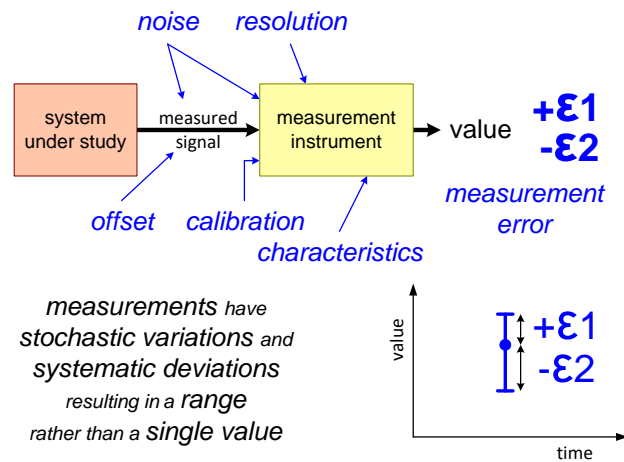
noise

resolution

system under study

measured signal

measurement instrument

value

+ε1
-ε2

offset

calibration

characteristics

measurement error

measurements have stochastic variations and systematic deviations resulting in a range rather than a single value

value

+ε1
-ε2

time